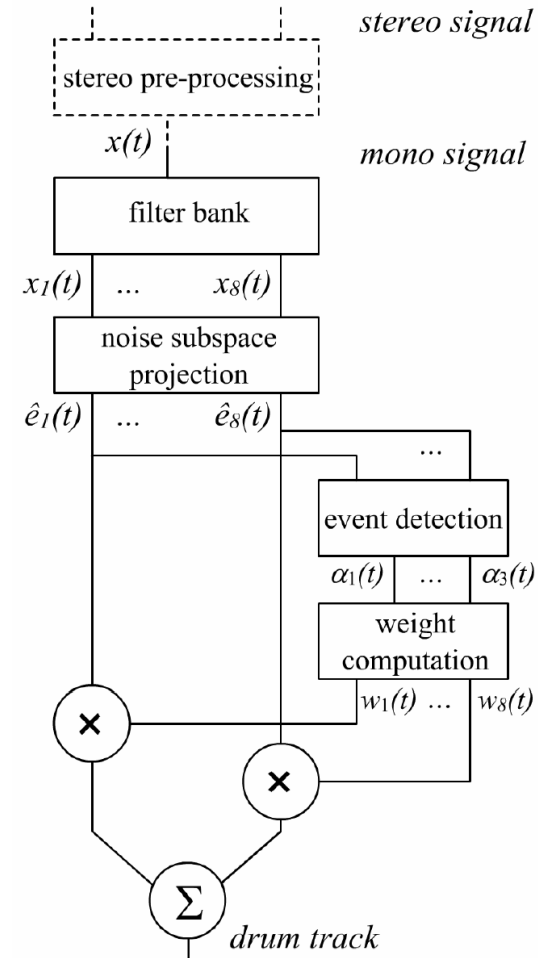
stereo signal

stereo pre-processing

$x(t)$

mono signal

filter bank

$x_1(t)$ ... $x_8(t)$

noise subspace projection

$\hat{e}_1(t)$ ... $\hat{e}_8(t)$

...

event detection

$\alpha_1(t)$ ... $\alpha_3(t)$

weight computation

$w_1(t)$ ... $w_8(t)$

$\times$

$\times$

$\Sigma$

drum track